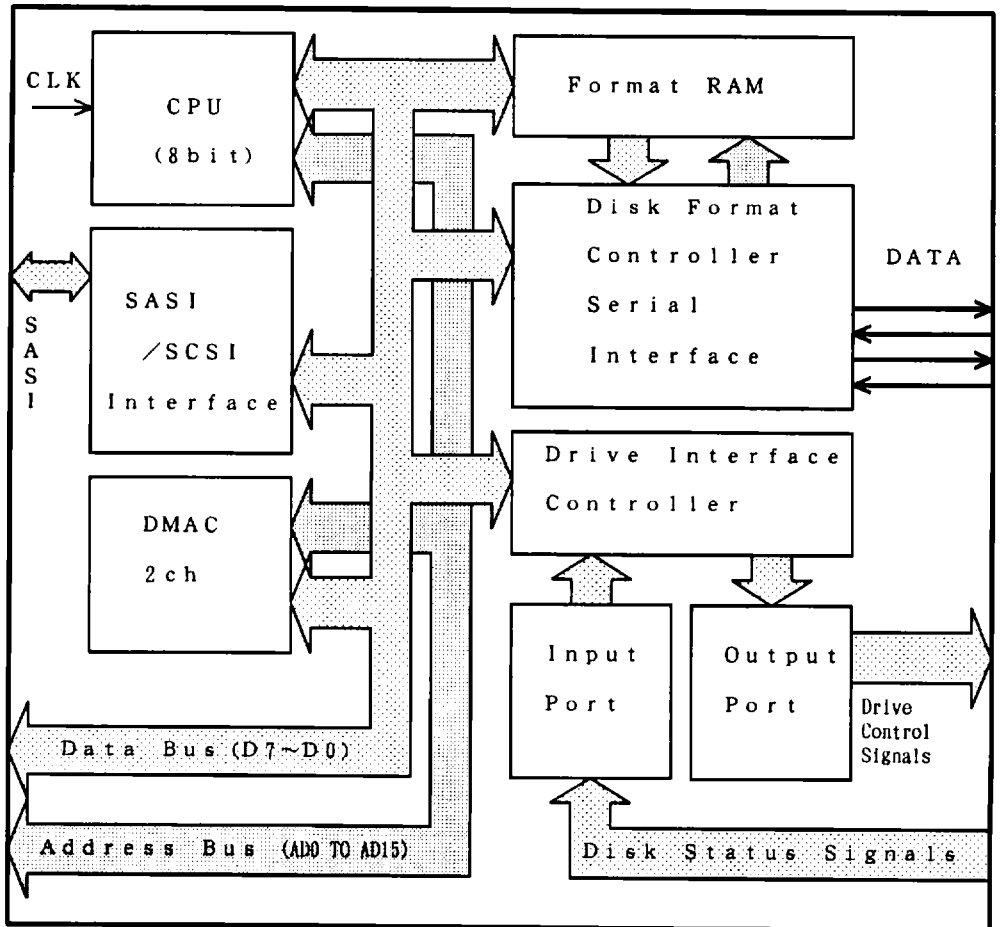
CLK

CPU
(8bit)

Format RAM

Disk Format
Controller
Serial
Interface

DATA

SASI

SASI
/SCSI
Interface

Drive Interface
Controller

DMAC
2ch

Input
Port

Output
Port

Drive
Control
Signals

Data Bus (D7~D0)

Address Bus (AD0 TO AD15)

Disk Status Signals